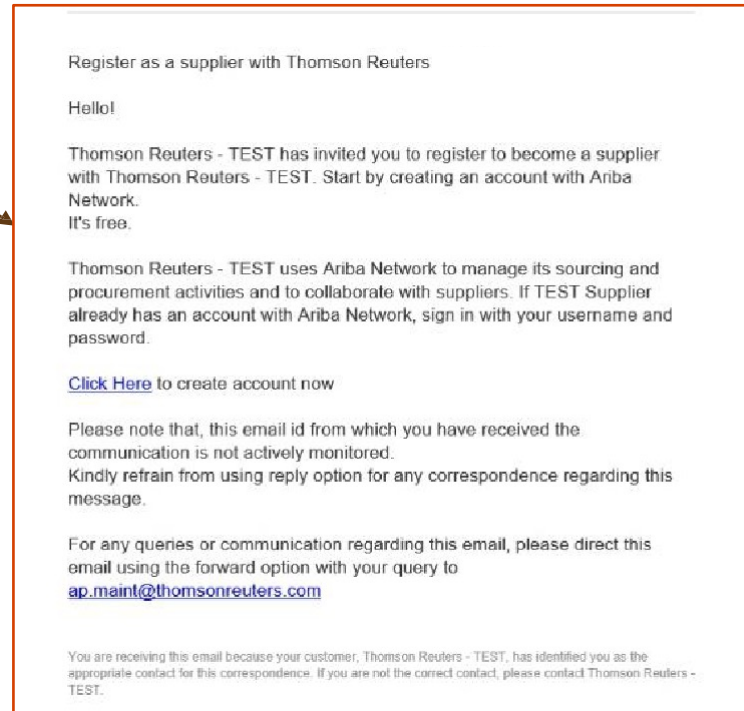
Register as a supplier with Thomson Reuters

Hello!

Thomson Reuters - TEST has invited you to register to become a supplier with Thomson Reuters - TEST. Start by creating an account with Ariba Network.
It's free.

Thomson Reuters - TEST uses Ariba Network to manage its sourcing and procurement activities and to collaborate with suppliers. If TEST Supplier already has an account with Ariba Network, sign in with your username and password.

Click Here to create account now

Please note that, this email id from which you have received the communication is not actively monitored.
Kindly refrain from using reply option for any correspondence regarding this message.

For any queries or communication regarding this email, please direct this email using the forward option with your query to ap.maint@thomsonreuters.com

You are receiving this email because your customer, Thomson Reuters - TEST, has identified you as the appropriate contact for this correspondence. If you are not the correct contact, please contact Thomson Reuters - TEST.